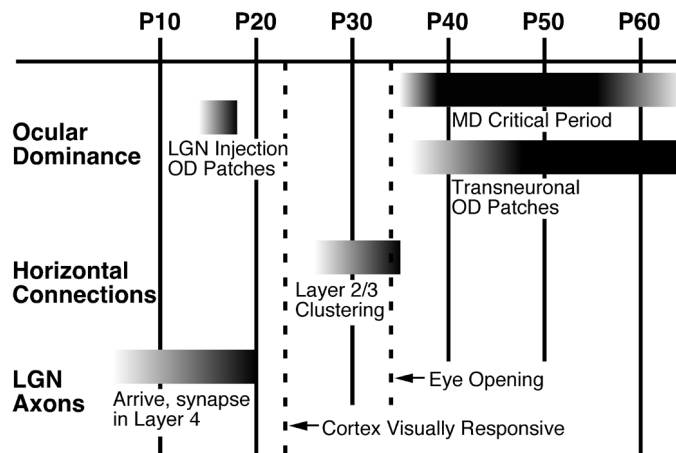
P10 P20 P30 P40 P50 P60

Ocular Dominance

LGN Injection OD Patches

MD Critical Period

Transneuronal OD Patches

Horizontal Connections

Layer 2/3 Clustering

LGN Axons

Arrive, synapse in Layer 4

Eye Opening

Cortex Visually Responsive